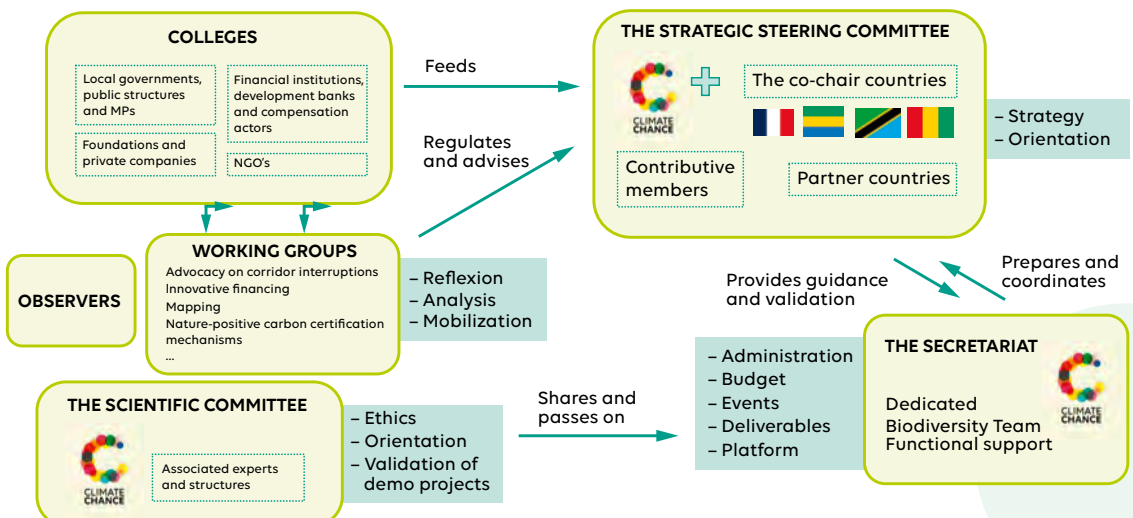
COLLEGES

Local governments, public structures and MPs

Financial institutions, development banks and compensation actors

Foundations and private companies

NGO's

Feeds

Regulates and advises

THE STRATEGIC STEERING COMMITTEE

CLIMATE CHANCE

The co-chair countries

Contributive members

Partner countries

– Strategy
– Orientation

WORKING GROUPS

Advocacy on corridor interruptions
Innovative financing
Mapping
Nature-positive carbon certification mechanisms
...

– Reflexion
– Analysis
– Mobilization

OBSERVERS

Provides guidance and validation

Prepares and coordinates

THE SCIENTIFIC COMMITTEE

CLIMATE CHANCE

Associated experts and structures

– Ethics
– Orientation
– Validation of demo projects

Shares and passes on

– Administration
– Budget
– Events
– Deliverables
– Platform

THE SECRETARIAT

Dedicated Biodiversity Team
Functional support

CLIMATE CHANCE